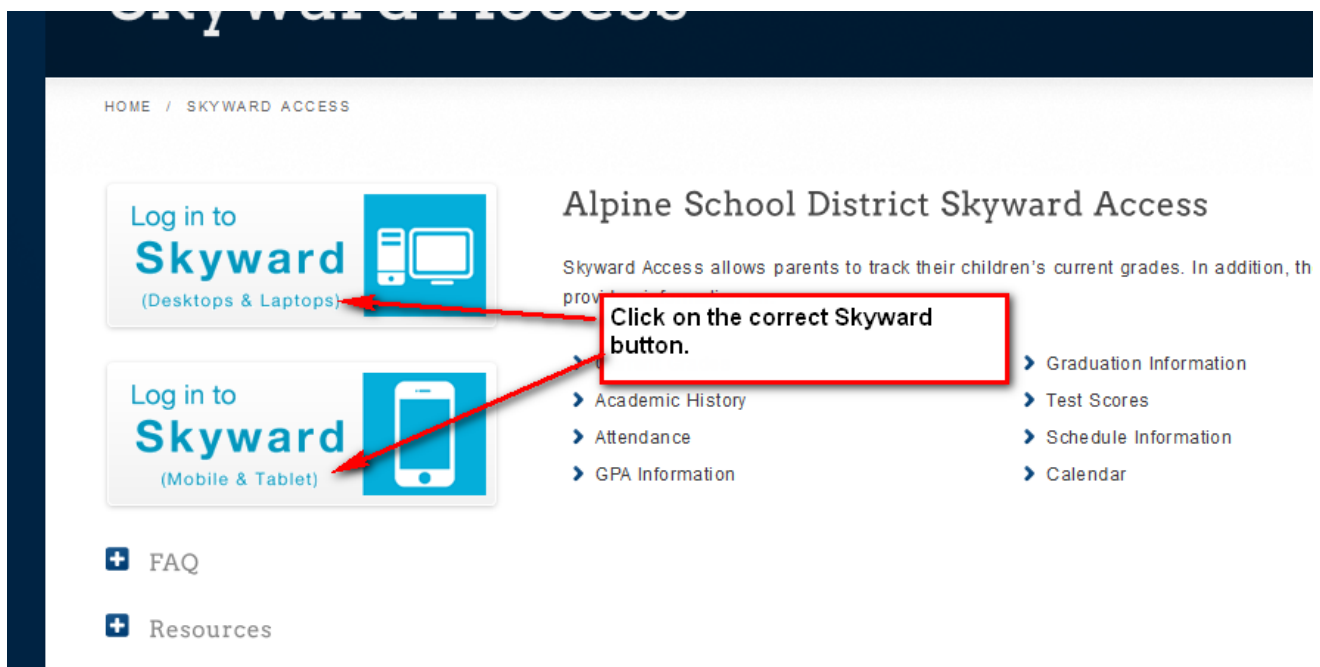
Skyward Access

HOME / SKYWARD ACCESS

Log in to Skyward (Desktops & Laptops)

Log in to Skyward (Mobile & Tablet)

FAQ

Resources

Alpine School District Skyward Access

Skyward Access allows parents to track their children's current grades. In addition, th provi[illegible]

Click on the correct Skyward button.

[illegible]
Academic History
Attendance
GPA Information

Graduation Information
Test Scores
Schedule Information
Calendar